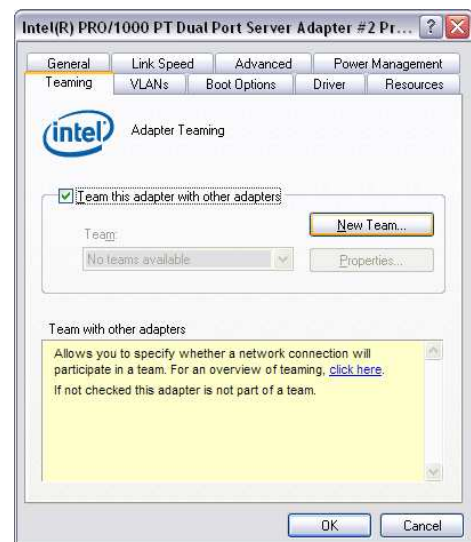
Intel(R) PRO/1000 PT Dual Port Server Adapter #2 Pr...

General | Link Speed | Advanced | Power Management
Teaming | VLANs | Boot Options | Driver | Resources

intel

Adapter Teaming

Team this adapter with other adapters

New Team...

Team:

No teams available

Properties...

Team with other adapters

Allows you to specify whether a network connection will participate in a team. For an overview of teaming, click here.

If not checked this adapter is not part of a team.

OK

Cancel